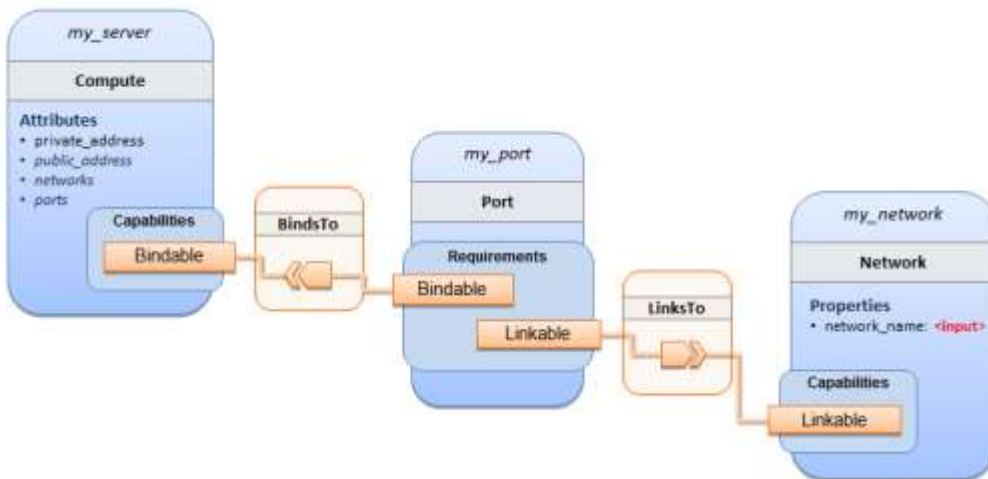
my_server

Compute

Attributes
• private_address
• public_address
• networks
• ports

Capabilities

Bindable

BindsTo

my_port

Port

Requirements

Bindable

Linkable

LinksTo

my_network

Network

Properties
• network_name: <input>

Capabilities

Linkable